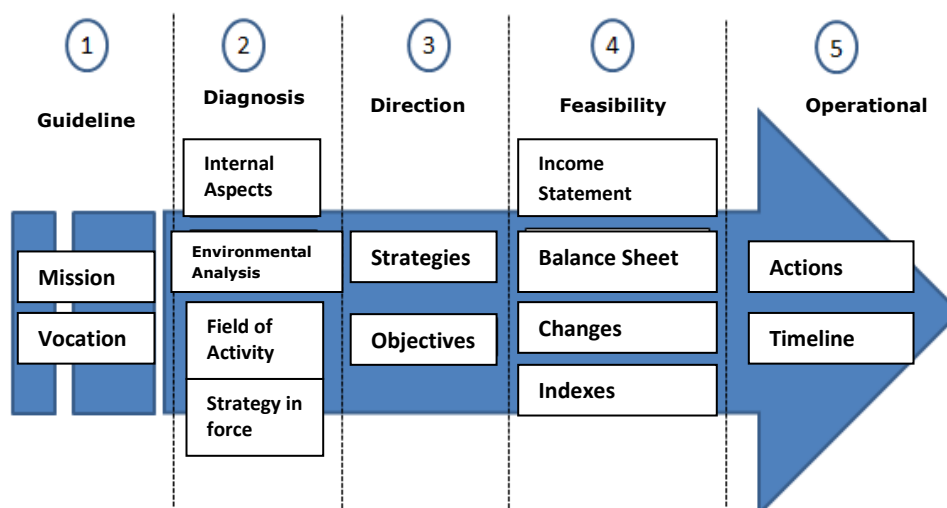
1
Guideline
Mission
Vocation

2
Diagnosis
Internal Aspects
Environmental Analysis
Field of Activity
Strategy in force

3
Direction
Strategies
Objectives

4
Feasibility
Income Statement
Balance Sheet
Changes
Indexes

5
Operational
Actions
Timeline